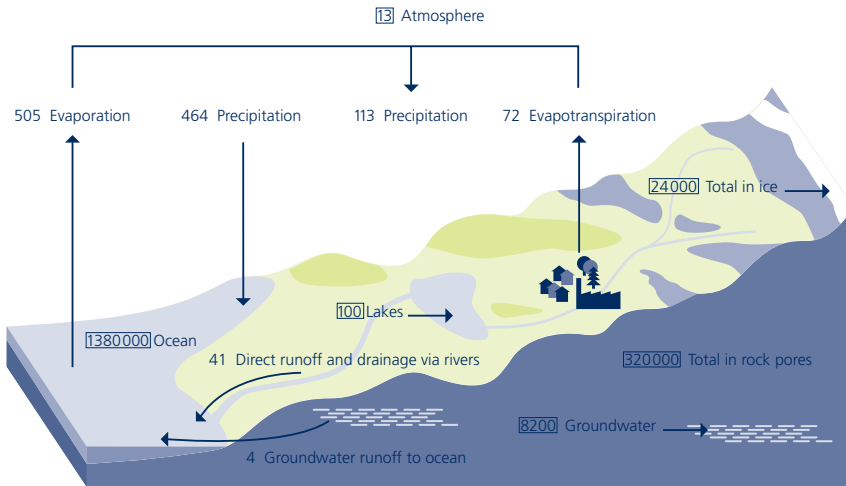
13 Atmosphere

505 Evaporation

464 Precipitation

113 Precipitation

72 Evapotranspiration

24000 Total in ice

100 Lakes

1380000 Ocean

41 Direct runoff and drainage via rivers

320000 Total in rock pores

8200 Groundwater

4 Groundwater runoff to ocean